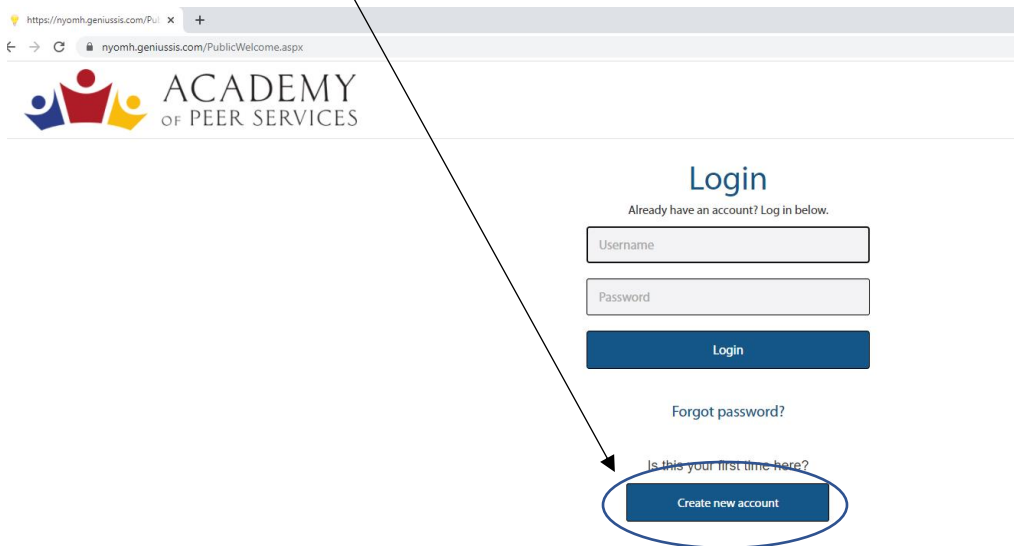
https://nyomh.geniussis.com/Pul ×

nyomh.geniussis.com/PublicWelcome.aspx

ACADEMY OF PEER SERVICES

Login

Already have an account? Log in below.

Username

Password

Login

Forgot password?

Is this your first time here?

Create new account